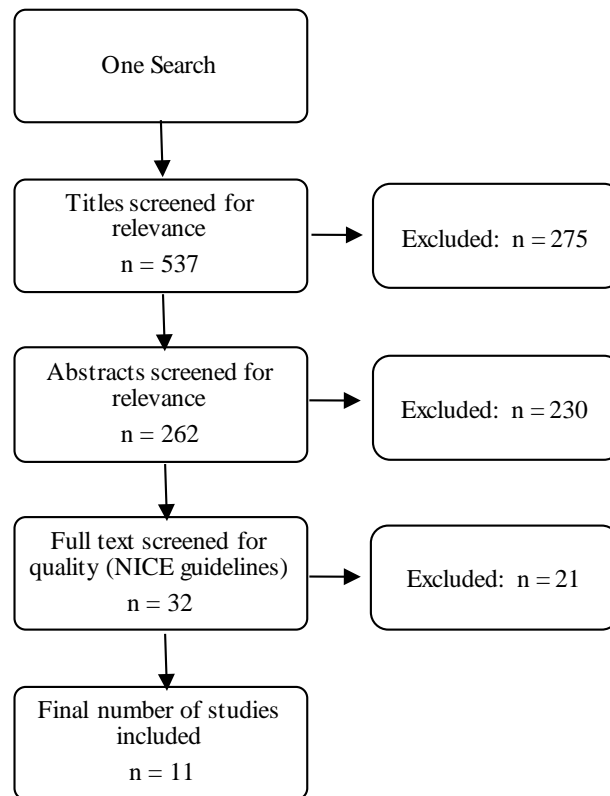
One Search

Titles screened for relevance

n = 537

Excluded: n = 275

Abstracts screened for relevance

n = 262

Excluded: n = 230

Full text screened for quality (NICE guidelines)

n = 32

Excluded: n = 21

Final number of studies included

n = 11